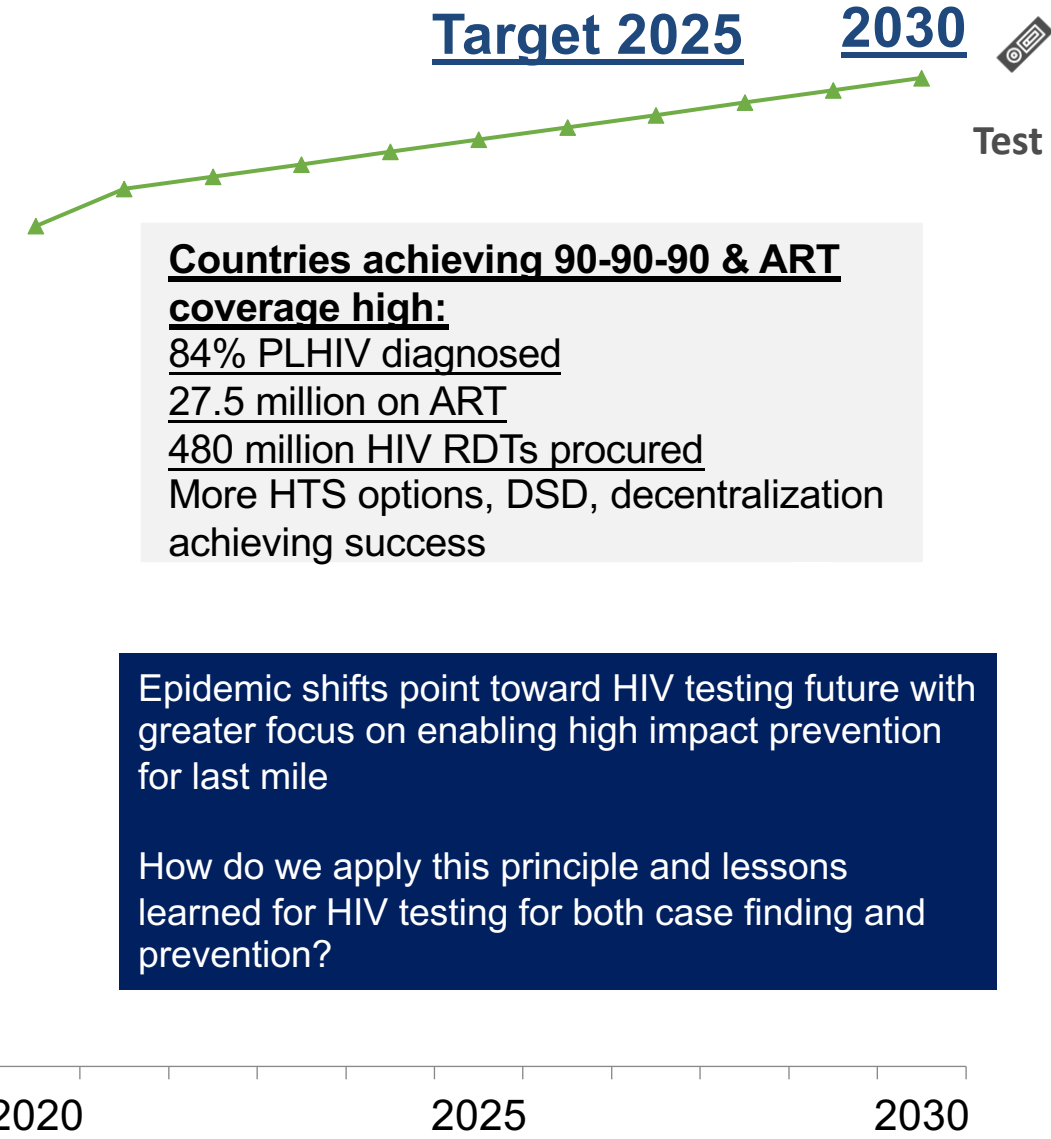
Target 2025

2030

Test

Countries achieving 90-90-90 & ART coverage high:
84% PLHIV diagnosed
27.5 million on ART
480 million HIV RDTs procured
More HTS options, DSD, decentralization achieving success

Epidemic shifts point toward HIV testing future with greater focus on enabling high impact prevention for last mile

How do we apply this principle and lessons learned for HIV testing for both case finding and prevention?

2020

2025

2030